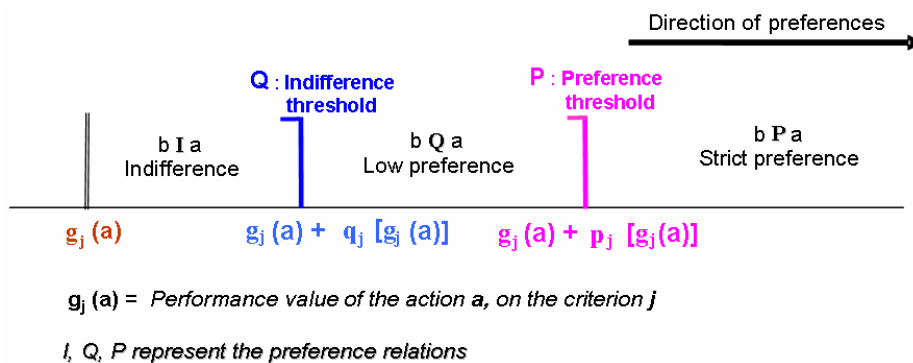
Direction of preferences

Q : Indifference threshold

P : Preference threshold

b I a
Indifference

b Q a
Low preference

b P a
Strict preference

$g_j$ (a)

$g_j$ (a) + $q_j$ [$g_j$ (a)]

$g_j$ (a) + $p_j$ [$g_j$(a)]

$g_j$ (a) = Performance value of the action a, on the criterion j

I, Q, P represent the preference relations